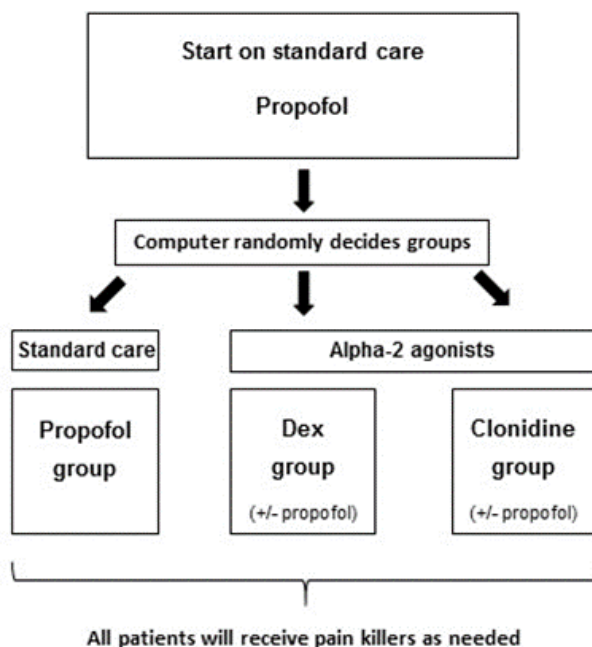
Start on standard care

Propofol

Computer randomly decides groups

Standard care

Alpha-2 agonists

Propofol group

Dex group

(+/- propofol)

Clonidine group

(+/- propofol)

All patients will receive pain killers as needed